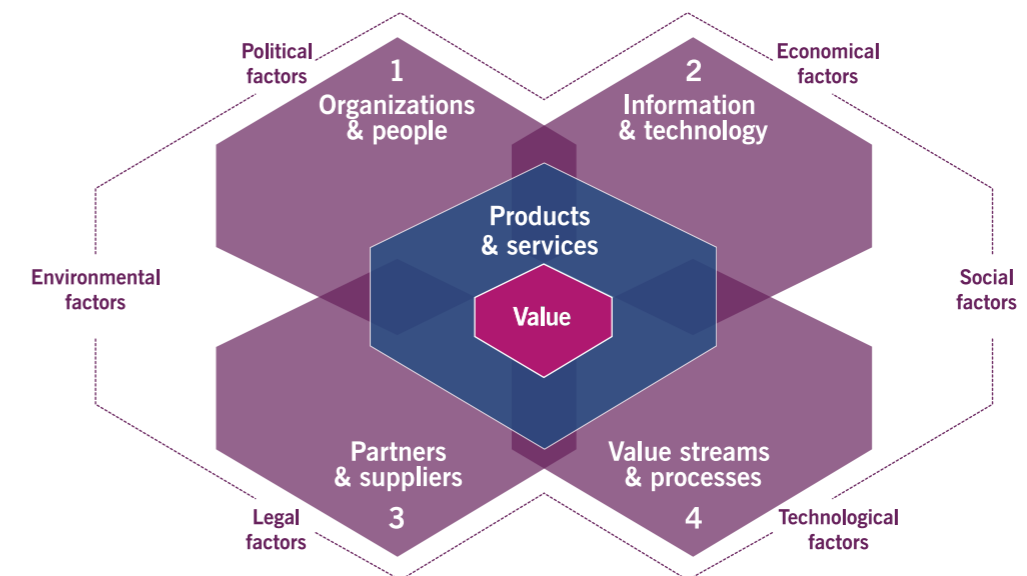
Political factors

1
Organizations & people

2
Information & technology

Economical factors

Environmental factors

Products & services

Value

Social factors

Partners & suppliers
3

Value streams & processes
4

Legal factors

Technological factors